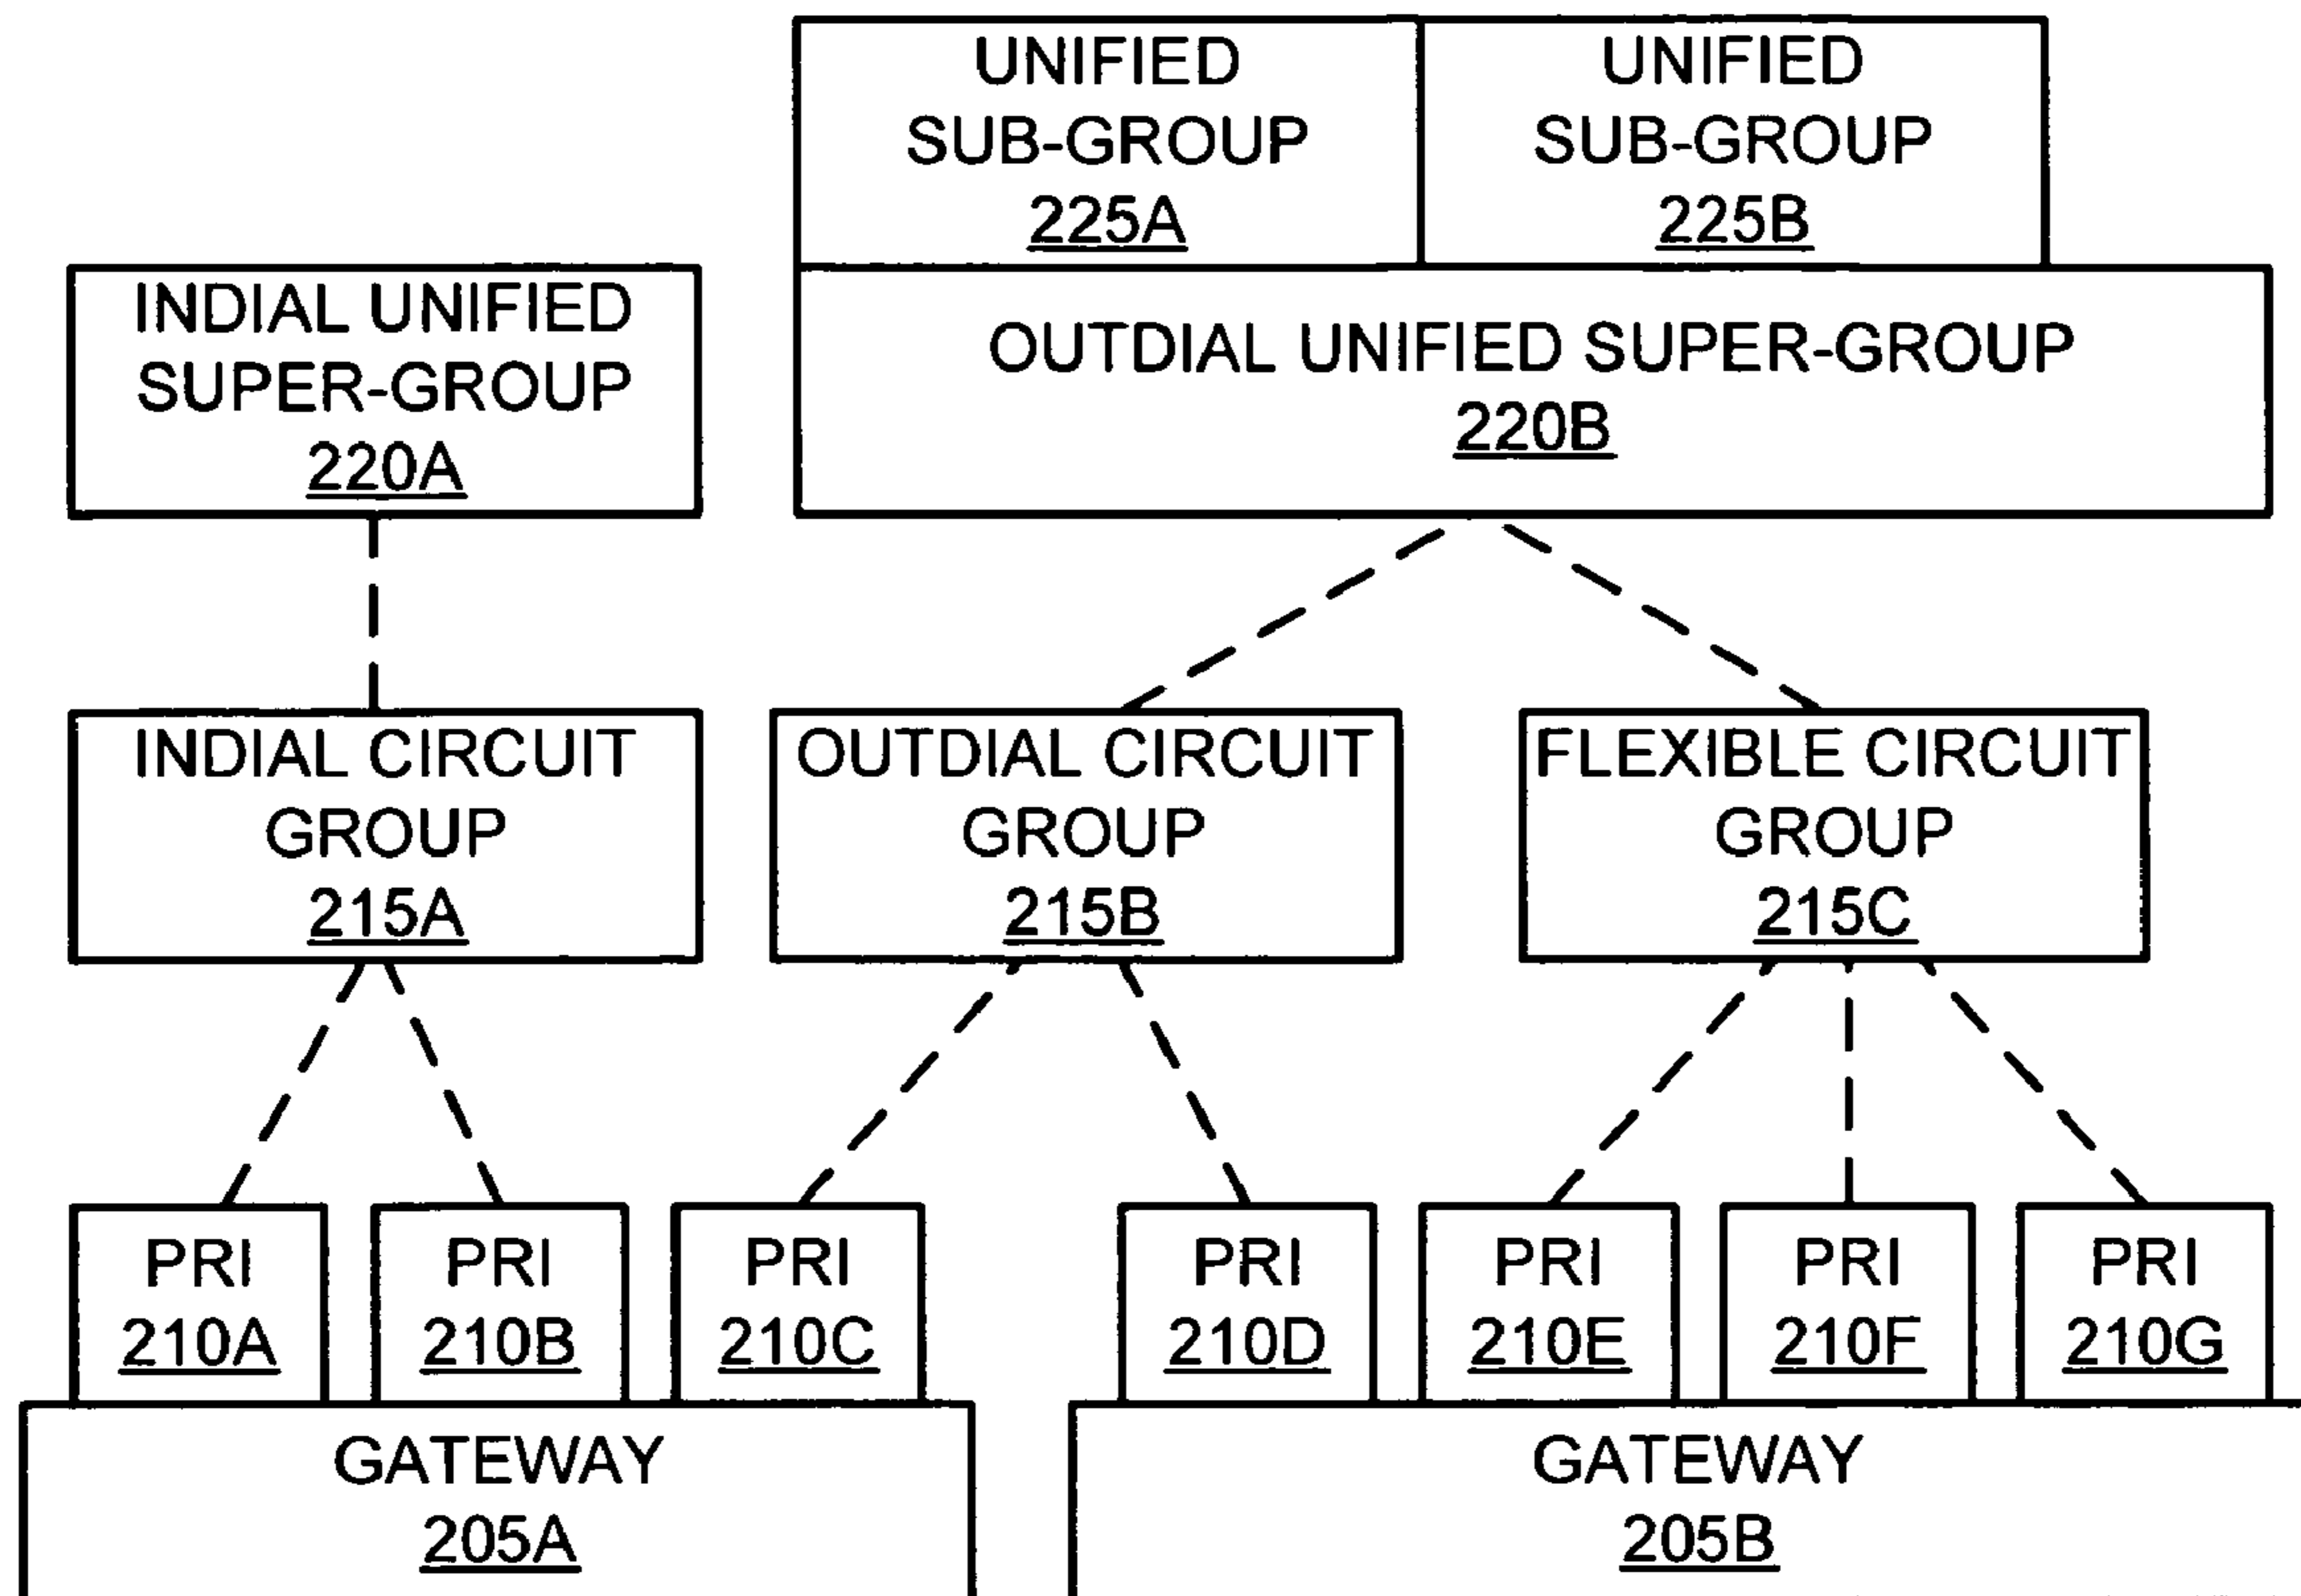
UNIFIED SUB-GROUP 225A

UNIFIED SUB-GROUP 225B

INDIAL UNIFIED SUPER-GROUP 220A

OUTDIAL UNIFIED SUPER-GROUP 220B

INDIAL CIRCUIT GROUP 215A

OUTDIAL CIRCUIT GROUP 215B

FLEXIBLE CIRCUIT GROUP 215C

PRI 210A

PRI 210B

PRI 210C

PRI 210D

PRI 210E

PRI 210F

PRI 210G

GATEWAY 205A

GATEWAY 205B